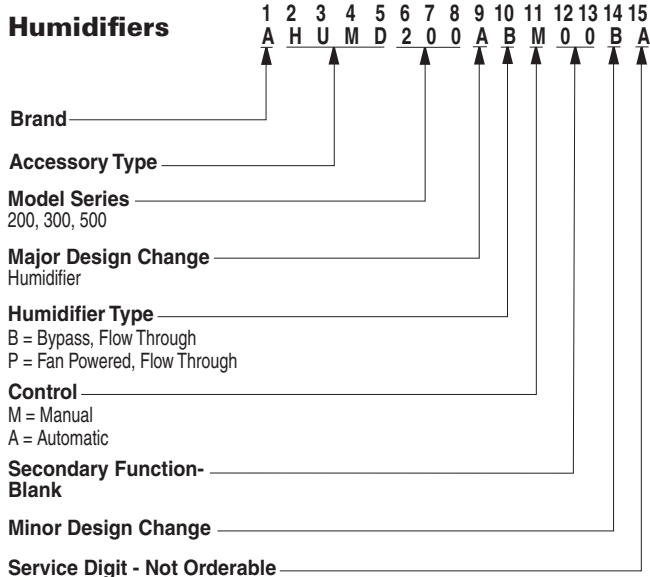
Humidifiers

1 2 3 4 5 6 7 8 9 10 11 12 13 14 15
A H U M D 2 0 0 A B M 0 0 B A

Brand

Accessory Type

Model Series
200, 300, 500

Major Design Change
Humidifier

Humidifier Type
B = Bypass, Flow Through
P = Fan Powered, Flow Through

Control
M = Manual
A = Automatic

Secondary Function-
Blank

Minor Design Change

Service Digit - Not Orderable